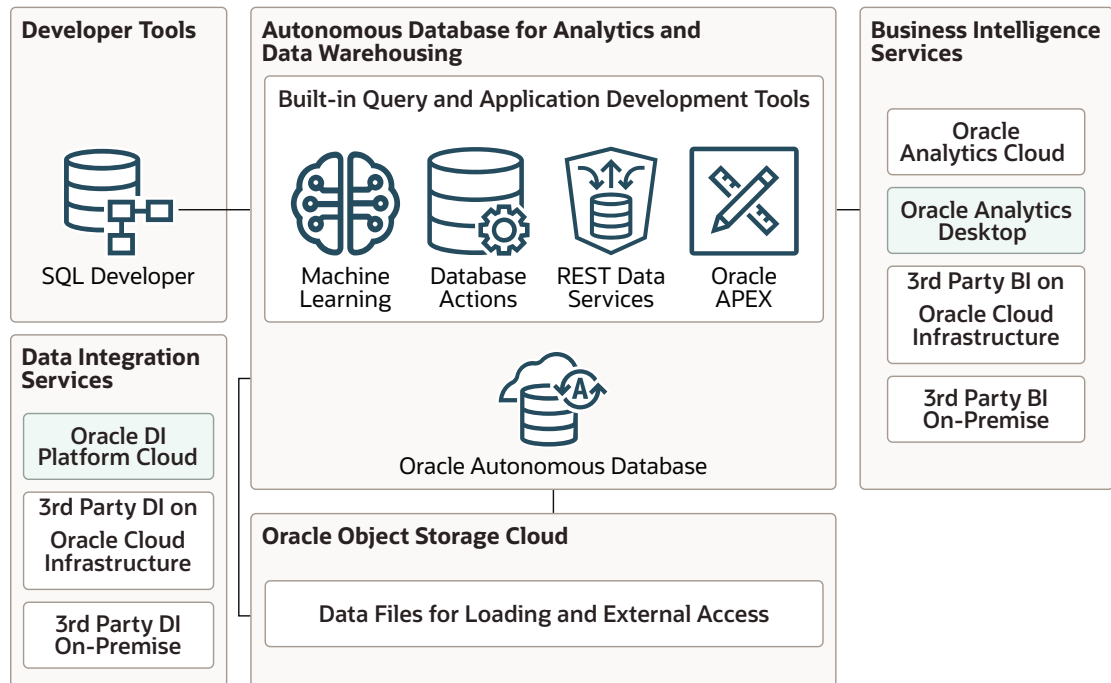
Developer Tools

SQL Developer

Data Integration Services

Oracle DI Platform Cloud

3rd Party DI on Oracle Cloud Infrastructure

3rd Party DI On-Premise

Autonomous Database for Analytics and Data Warehousing

Built-in Query and Application Development Tools

Machine Learning

Database Actions

REST Data Services

Oracle APEX

Oracle Autonomous Database

Oracle Object Storage Cloud

Data Files for Loading and External Access

Business Intelligence Services

Oracle Analytics Cloud

Oracle Analytics Desktop

3rd Party BI on Oracle Cloud Infrastructure

3rd Party BI On-Premise